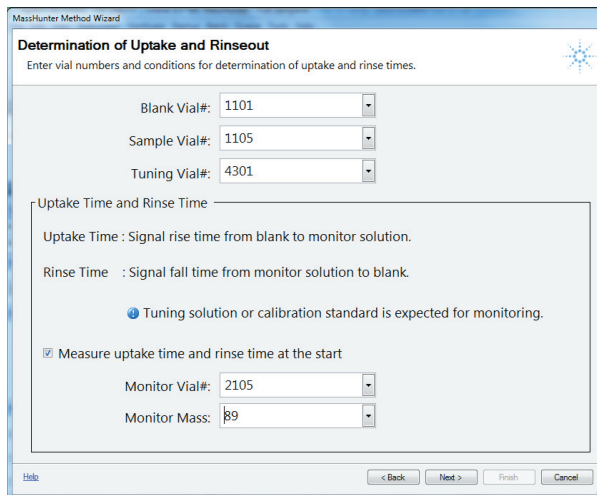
MassHunter Method Wizard

Determination of Uptake and Rinseout

Enter vial numbers and conditions for determination of uptake and rinse times.

Blank Vial#: 1101

Sample Vial#: 1105

Tuning Vial#: 4301

Uptake Time and Rinse Time

Uptake Time : Signal rise time from blank to monitor solution.

Rinse Time : Signal fall time from monitor solution to blank.

Tuning solution or calibration standard is expected for monitoring.

Measure uptake time and rinse time at the start

Monitor Vial#: 2105

Monitor Mass: 89

Help

< Back

Next >

Finish

Cancel